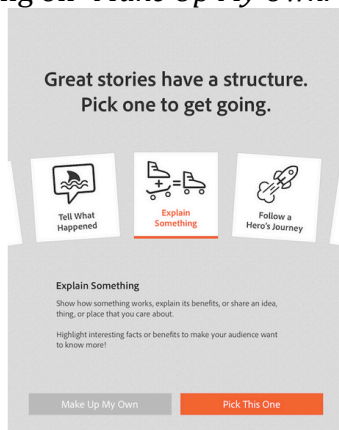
ing on "Make Up My Own."

Great stories have a structure. Pick one to get going.

Tell What Happened

Explain Something

Follow a Hero's Journey

Explain Something

Show how something works, explain its benefits, or share an idea, thing, or place that you care about.

Highlight interesting facts or benefits to make your audience want to know more!

Make Up My Own

Pick This One